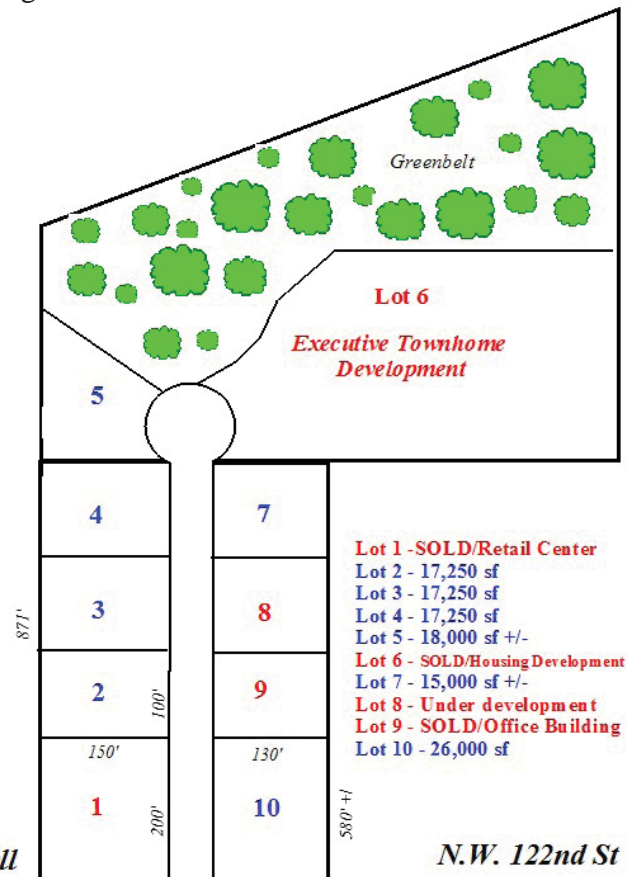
Greenbelt

Lot 6

Executive Townhome Development

5

4

7

3

8

2

9

1

10

871'

100'

150'

130'

200'

580' +/

Lot 1 -SOLD/Retail Center
Lot 2 - 17,250 sf
Lot 3 - 17,250 sf
Lot 4 - 17,250 sf
Lot 5 - 18,000 sf +/-
Lot 6 - SOLD/Housing Development
Lot 7 - 15,000 sf +/-
Lot 8 - Under development
Lot 9 - SOLD/Office Building
Lot 10 - 26,000 sf

ll

N.W. 122nd St